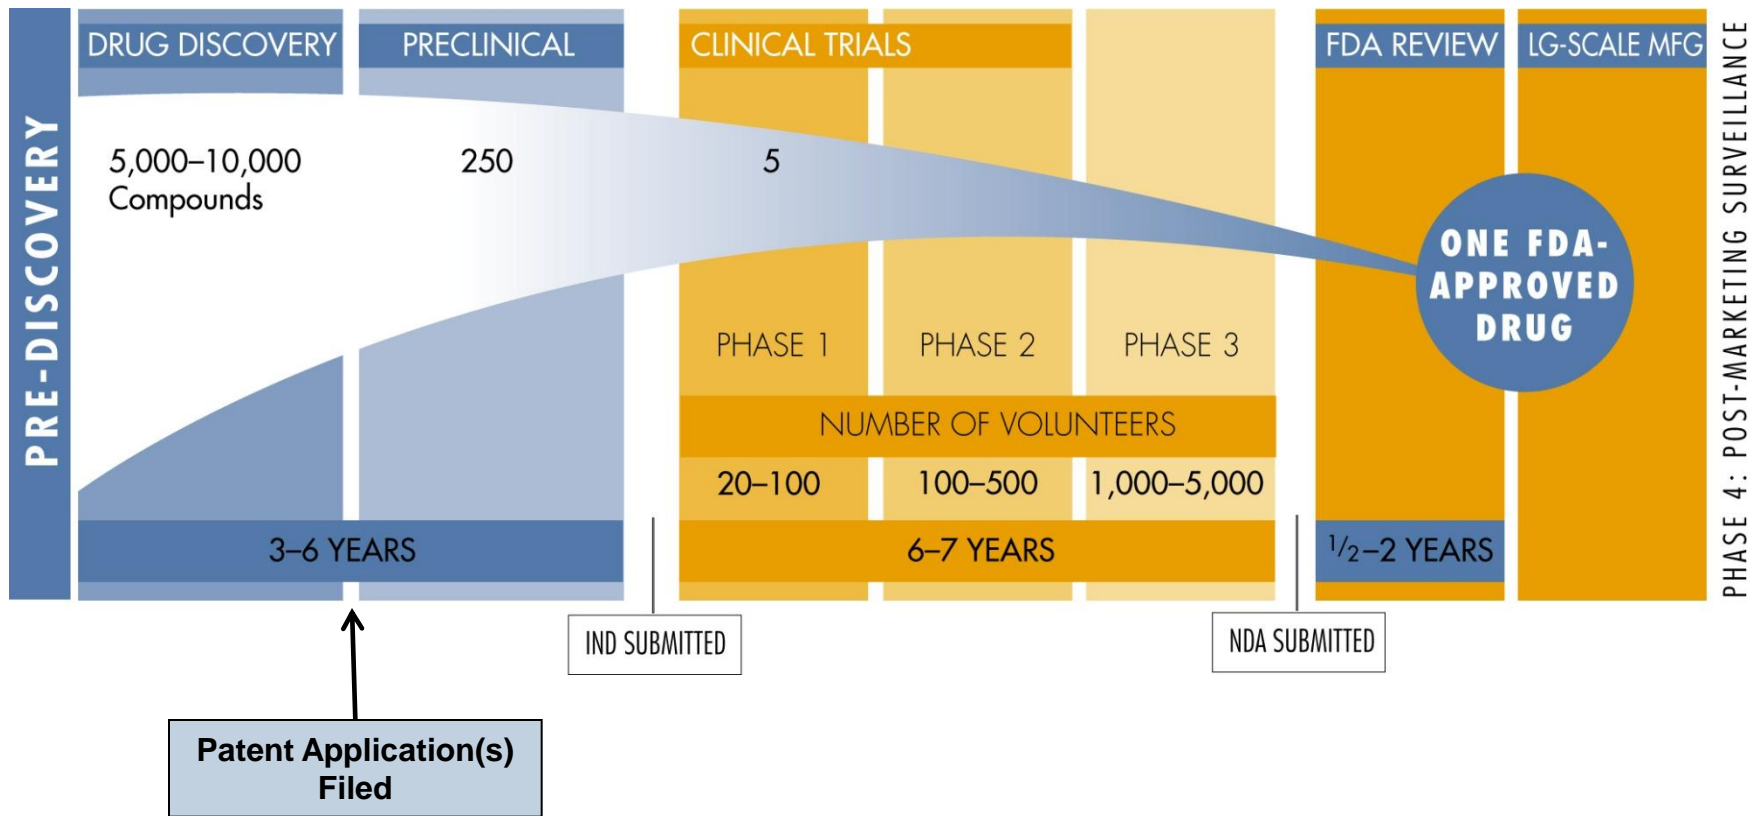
PRE-DISCOVERY

DRUG DISCOVERY

PRECLINICAL

CLINICAL TRIALS

FDA REVIEW

LG-SCALE MFG

5,000–10,000 Compounds

250

5

ONE FDA-APPROVED DRUG

PHASE 1

PHASE 2

PHASE 3

NUMBER OF VOLUNTEERS

20–100

100–500

1,000–5,000

3–6 YEARS

6–7 YEARS

$\frac{1}{2}$–2 YEARS

PHASE 4: POST-MARKETING SURVEILLANCE

IND SUBMITTED

NDA SUBMITTED

Patent Application(s) Filed